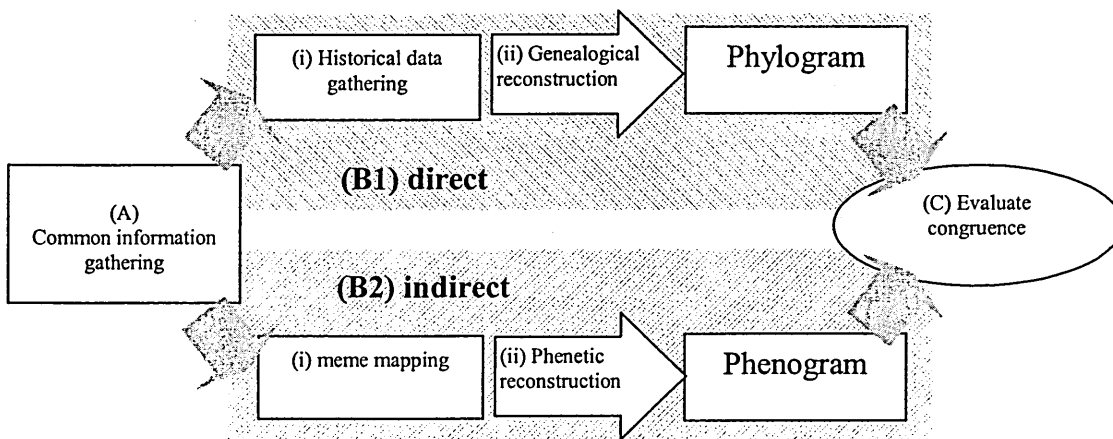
(i) Historical data gathering

(ii) Genealogical reconstruction

Phylogram

(B1) direct

(A) Common information gathering

(C) Evaluate congruence

(B2) indirect

(i) meme mapping

(ii) Phenetic reconstruction

Phenogram